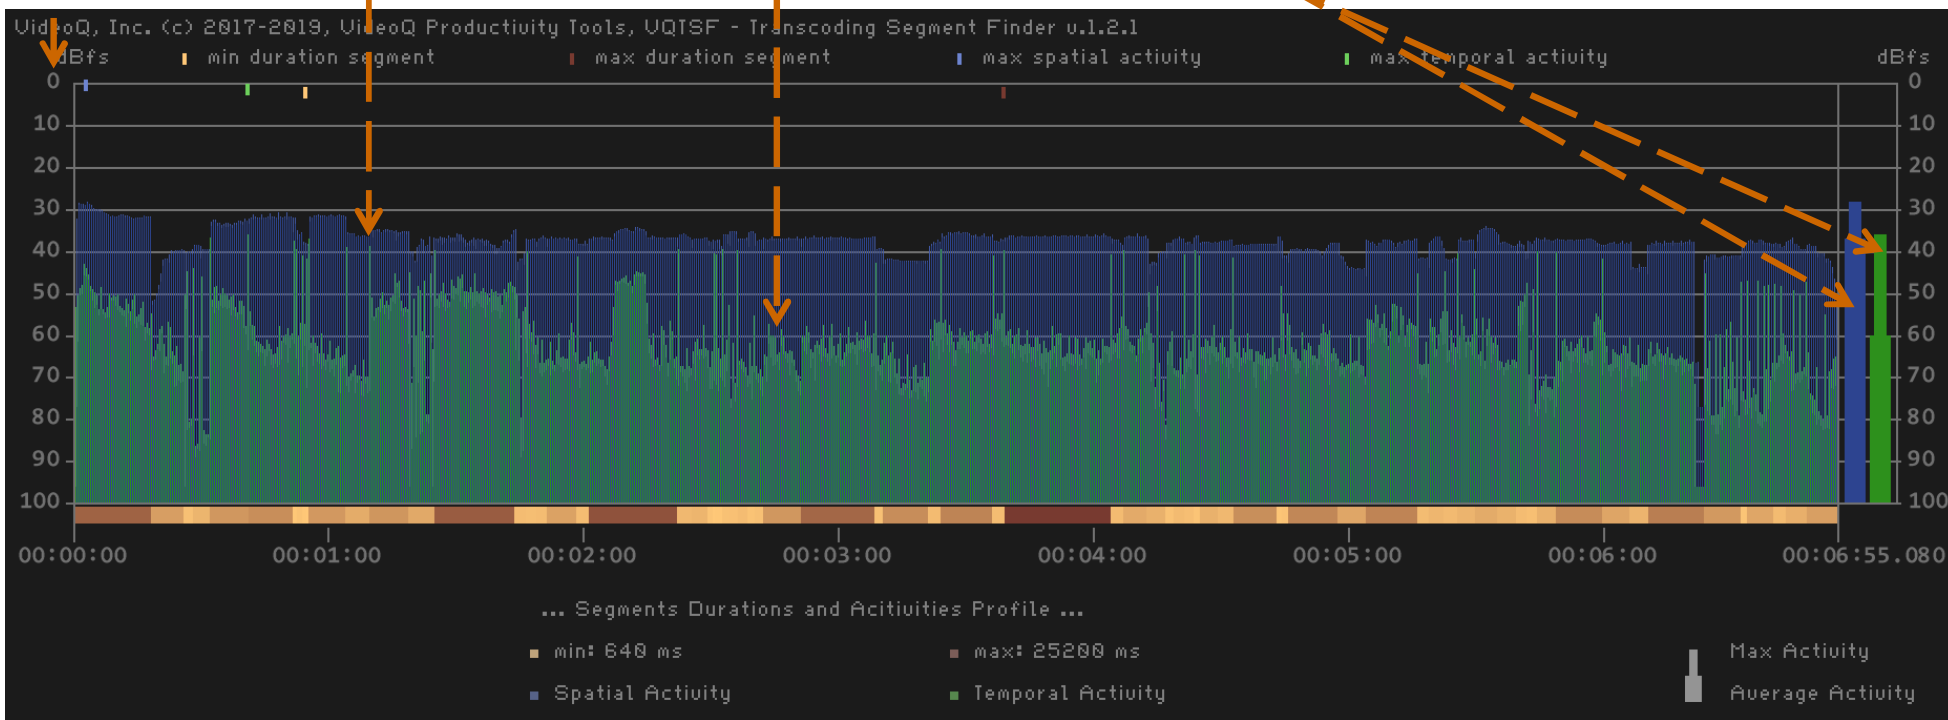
VideoQ, Inc. (c) 2017-2019, VideoQ Productivity Tools, VQTSF - Transcoding Segment Finder v.1.2.1

dBfs min duration segment max duration segment max spatial activity max temporal activity dBfs

0 10 20 30 40 50 60 70 80 90 100

0 10 20 30 40 50 60 70 80 90 100

00:00:00 00:01:00 00:02:00 00:03:00 00:04:00 00:05:00 00:06:00 00:06:55.080

... Segments Durations and Acitivities Profile ...

min: 640 ms max: 25200 ms

Spatial Activity Temporal Activity

Max Activity

Average Activity